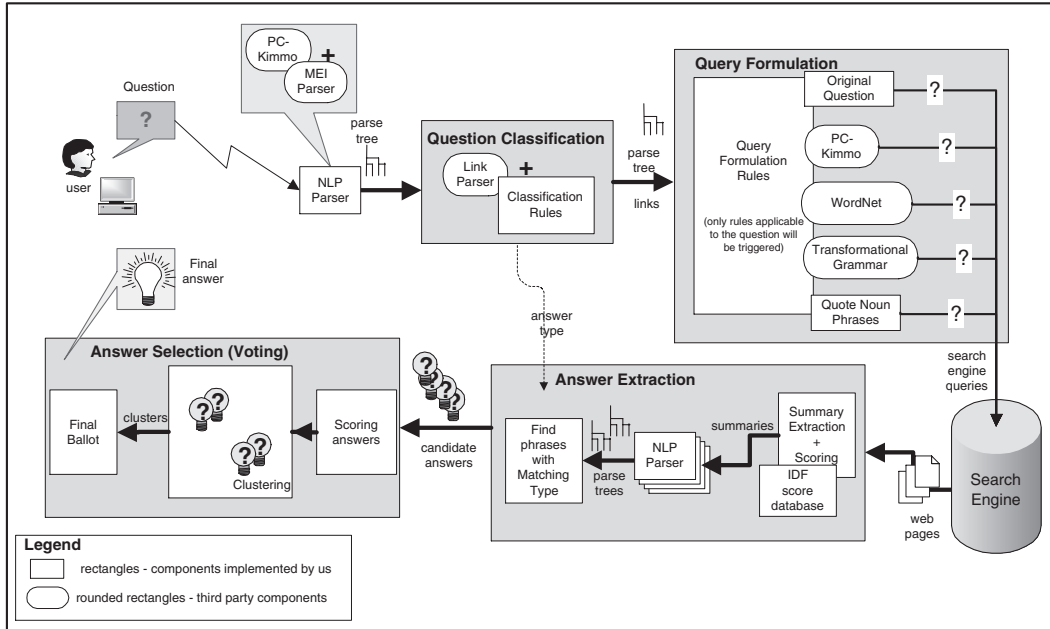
PC-Kimmo
+
MEI Parser

Question

?

user

parse tree

NLP Parser

Question Classification

Link Parser
+
Classification Rules

parse tree

links

Query Formulation

Query Formulation Rules

(only rules applicable to the question will be triggered)

Original Question

?

PC-Kimmo

?

WordNet

?

Transformational Grammar

?

Quote Noun Phrases

?

Final answer

answer type

search engine queries

Answer Selection (Voting)

Final Ballot

clusters

Clustering

Scoring answers

candidate answers

Answer Extraction

Find phrases with Matching Type

parse trees

NLP Parser

summaries

Summary Extraction + Scoring

IDF score database

web pages

Search Engine

Legend

rectangles - components implemented by us

rounded rectangles - third party components